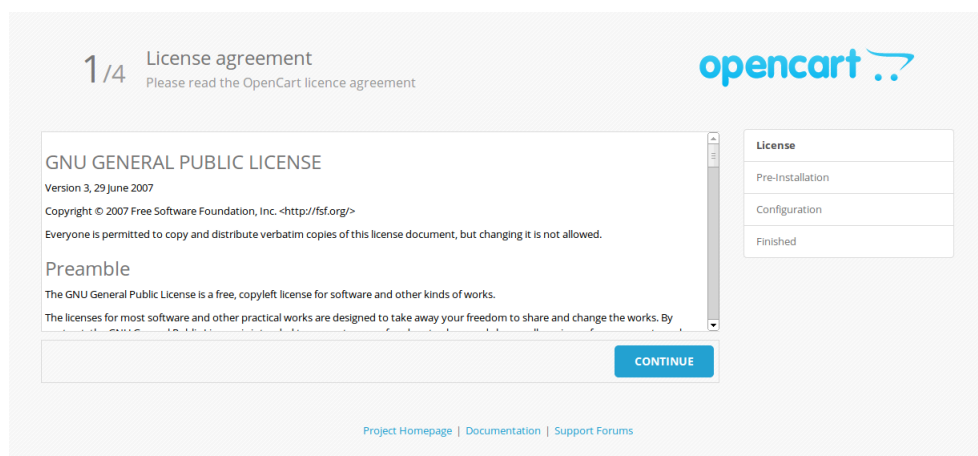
1/4 License agreement

Please read the OpenCart licence agreement

opencart

GNU GENERAL PUBLIC LICENSE

Version 3, 29 June 2007

Copyright © 2007 Free Software Foundation, Inc. <http://fsf.org/>

Everyone is permitted to copy and distribute verbatim copies of this license document, but changing it is not allowed.

Preamble

The GNU General Public License is a free, copyleft license for software and other kinds of works.

The licenses for most software and other practical works are designed to take away your freedom to share and change the works. By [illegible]

License

Pre-Installation

Configuration

Finished

CONTINUE

Project Homepage | Documentation | Support Forums